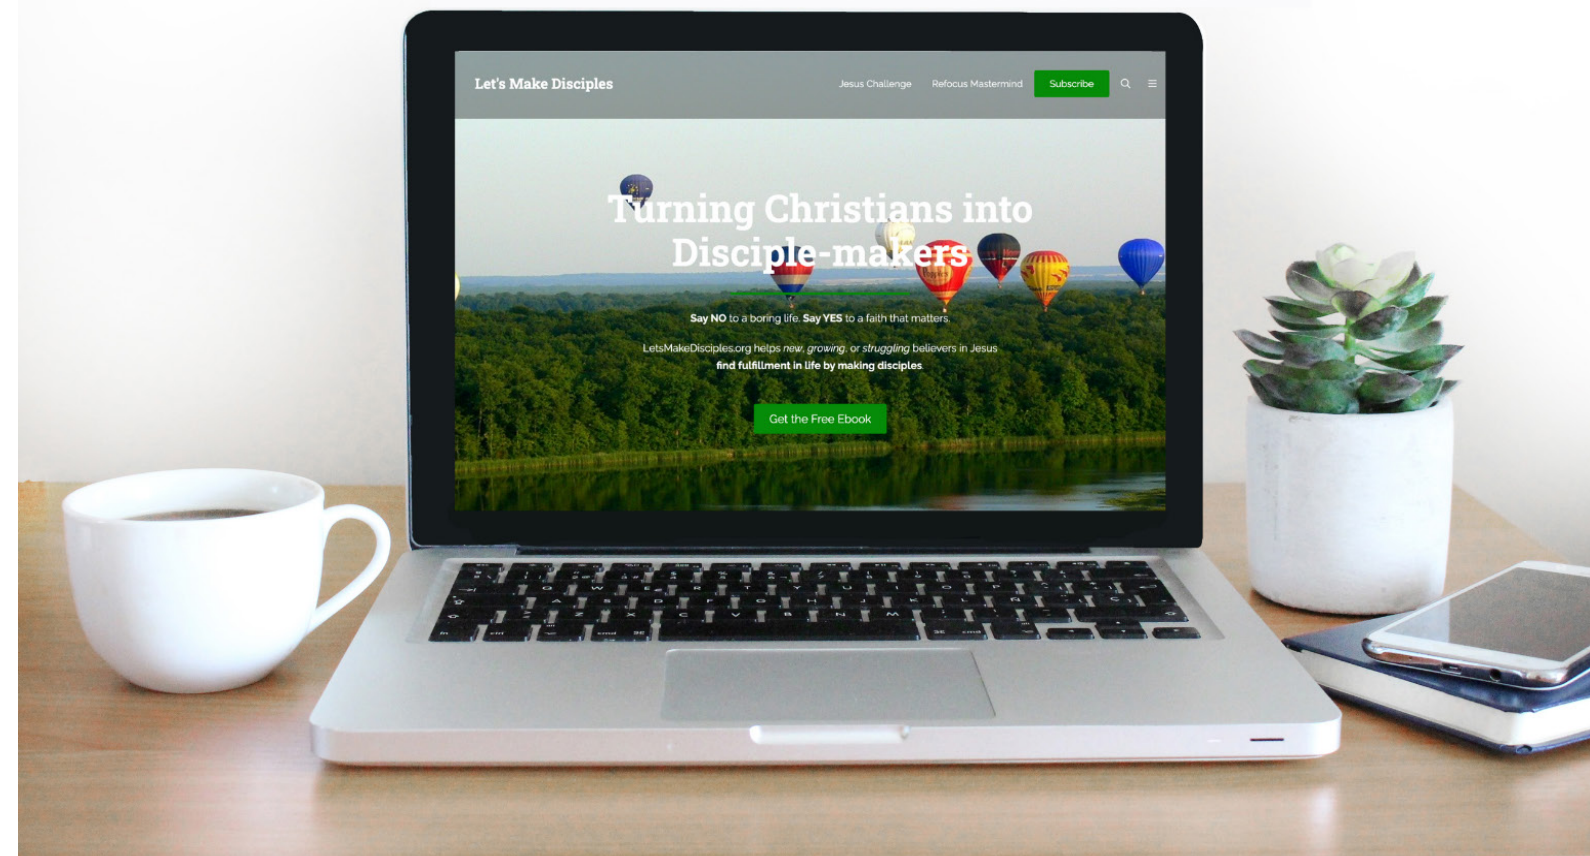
Let's Make Disciples

Jesus Challenge Refocus Mastermind Subscribe

Turning Christians into Disciple-makers

Say NO to a boring life. Say YES to a faith that matters.

LetsMakeDisciples.org helps new, growing, or struggling believers in Jesus find fulfillment in life by making disciples.

Get the Free Ebook